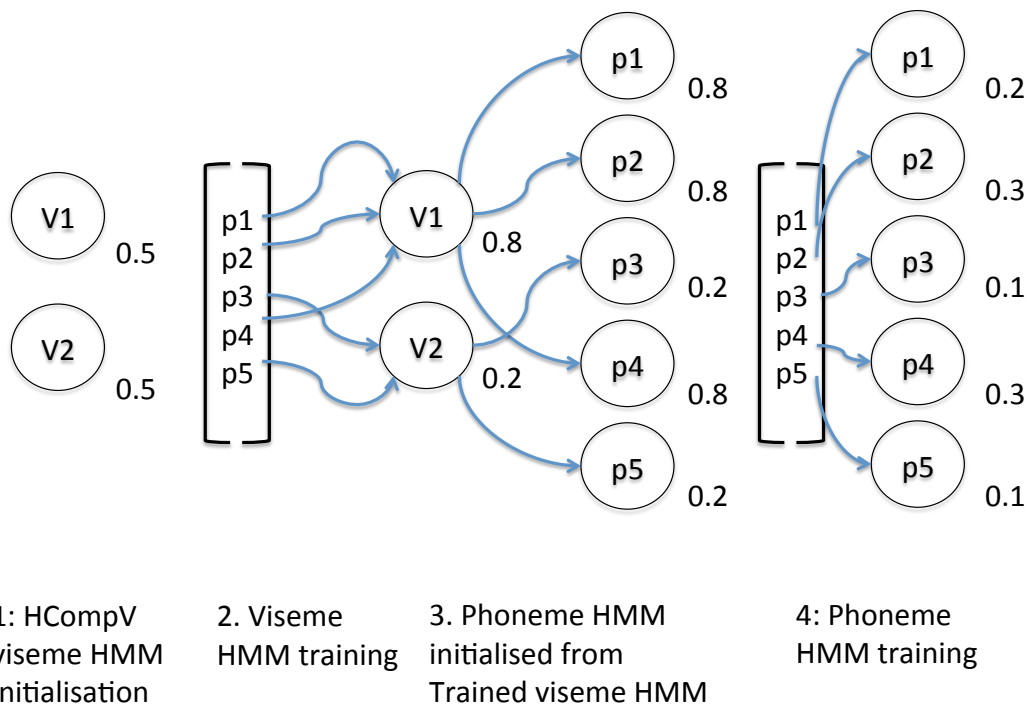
V1 0.5

V2 0.5

p1
p2
p3
p4
p5

V1 0.8

V2 0.2

p1 0.8

p2 0.8

p3 0.2

p4 0.8

p5 0.2

p1
p2
p3
p4
p5

p1 0.2

p2 0.3

p3 0.1

p4 0.3

p5 0.1

1: HCompV viseme HMM initialisation

2. Viseme HMM training

3. Phoneme HMM initialised from Trained viseme HMM

4: Phoneme HMM training